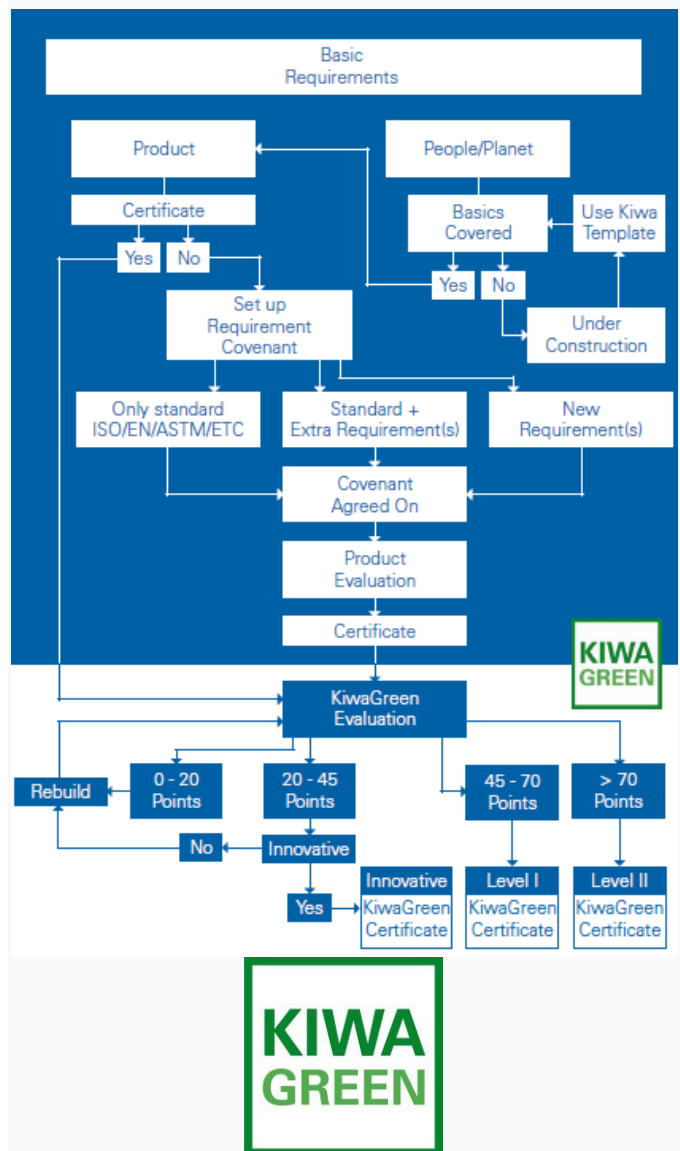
Basic Requirements

Product

Certificate

Yes

No

People/Planet

Basics Covered

Use Kiwa Template

Yes

No

Under Construction

Set up Requirement Covenant

Only standard ISO/EN/ASTM/ETC

Standard + Extra Requirement(s)

New Requirement(s)

Covenant Agreed On

Product Evaluation

Certificate

KIWA GREEN

KiwaGreen Evaluation

Rebuild

0 - 20 Points

20 - 45 Points

45 - 70 Points

> 70 Points

No

Innovative

Yes

Innovative KiwaGreen Certificate

Level I KiwaGreen Certificate

Level II KiwaGreen Certificate

KIWA GREEN